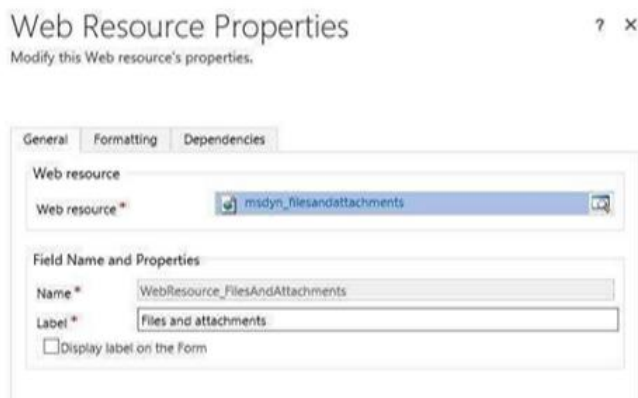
Web Resource Properties

? ×

Modify this Web resource's properties.

General | Formatting | Dependencies

Web resource

Web resource *

msdyn_filesandattachments

Field Name and Properties

Name *

WebResource_FilesAndAttachments

Label *

Files and attachments

Display label on the Form